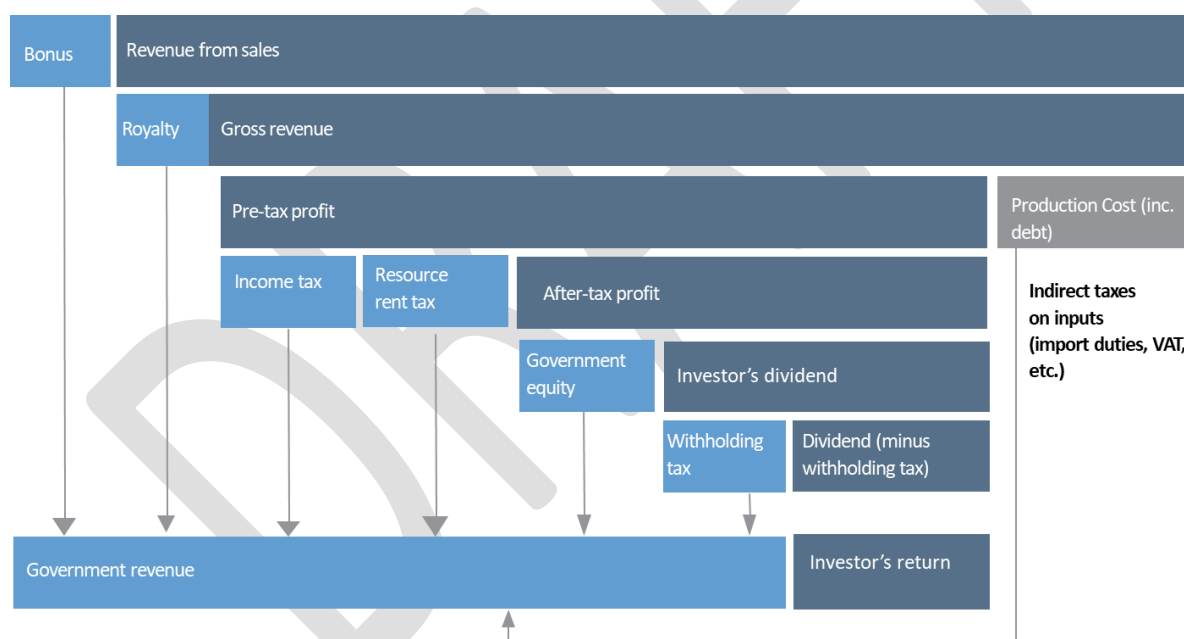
Bonus

Revenue from sales

Royalty

Gross revenue

Pre-tax profit

Production Cost (inc. debt)

Income tax

Resource rent tax

After-tax profit

Indirect taxes on inputs (import duties, VAT, etc.)

Government equity

Investor’s dividend

Withholding tax

Dividend (minus withholding tax)

Government revenue

Investor’s return